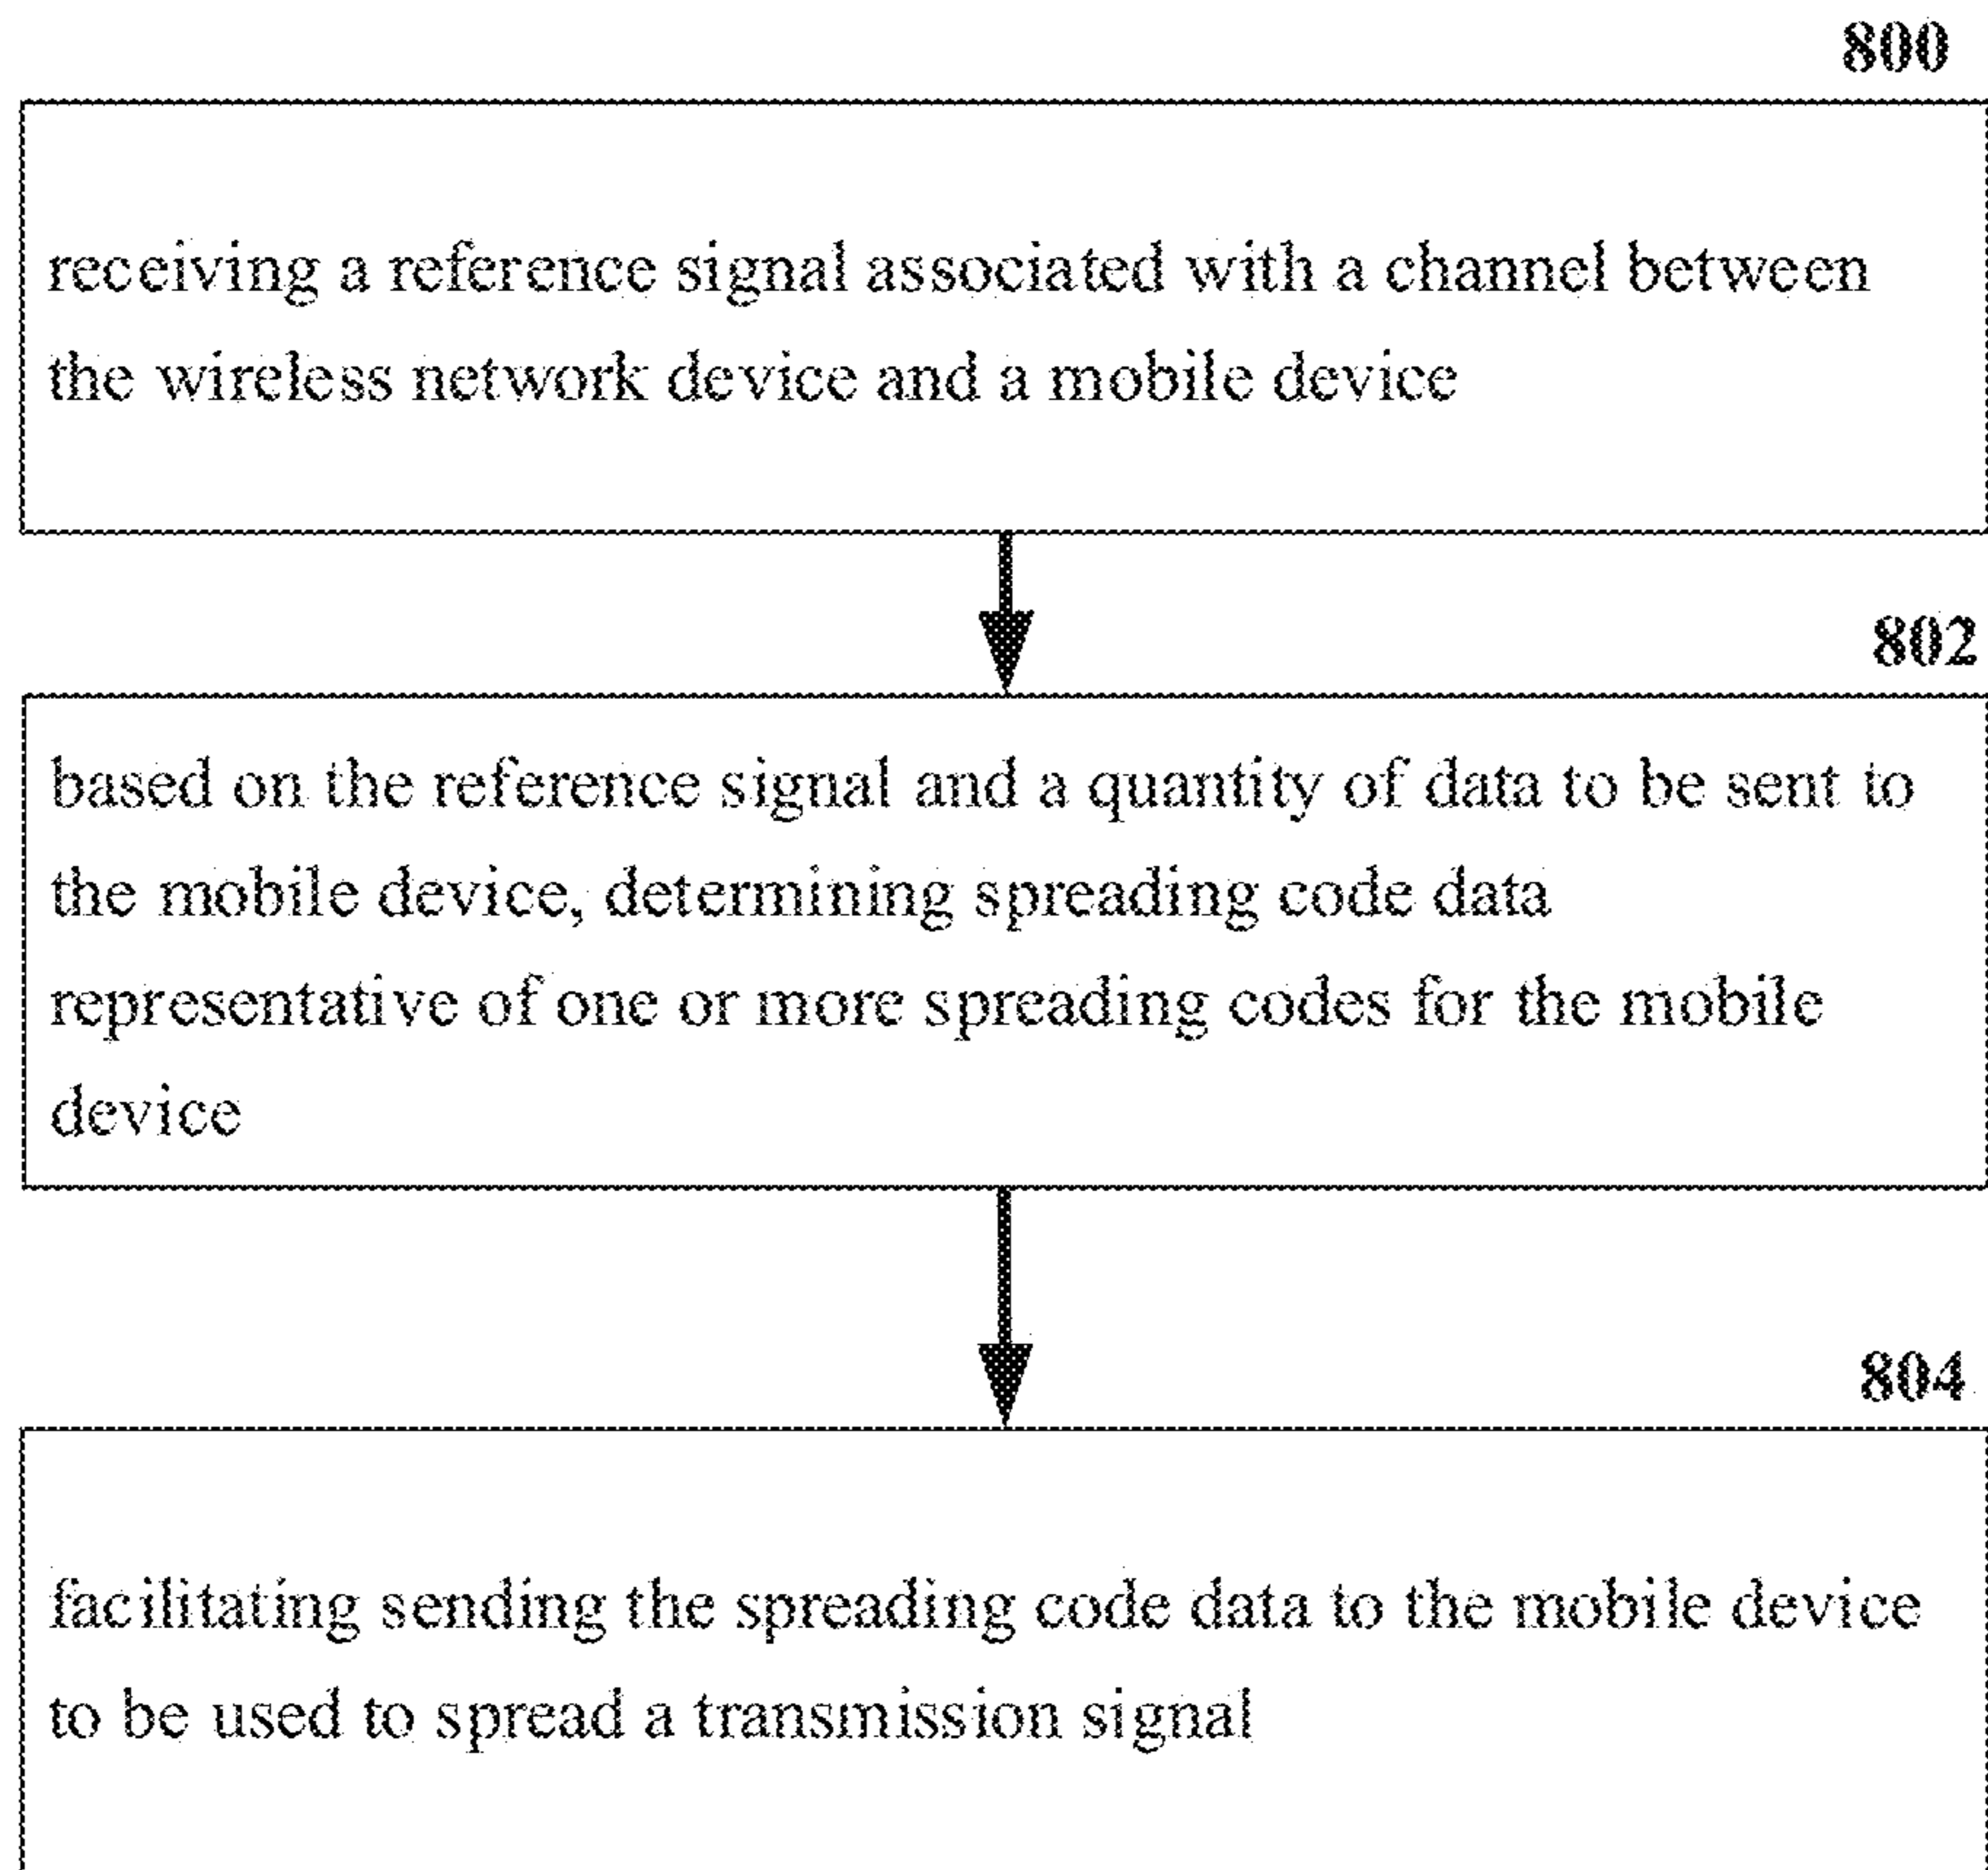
800

receiving a reference signal associated with a channel between the wireless network device and a mobile device

802

based on the reference signal and a quantity of data to be sent to the mobile device, determining spreading code data representative of one or more spreading codes for the mobile device

804

facilitating sending the spreading code data to the mobile device to be used to spread a transmission signal